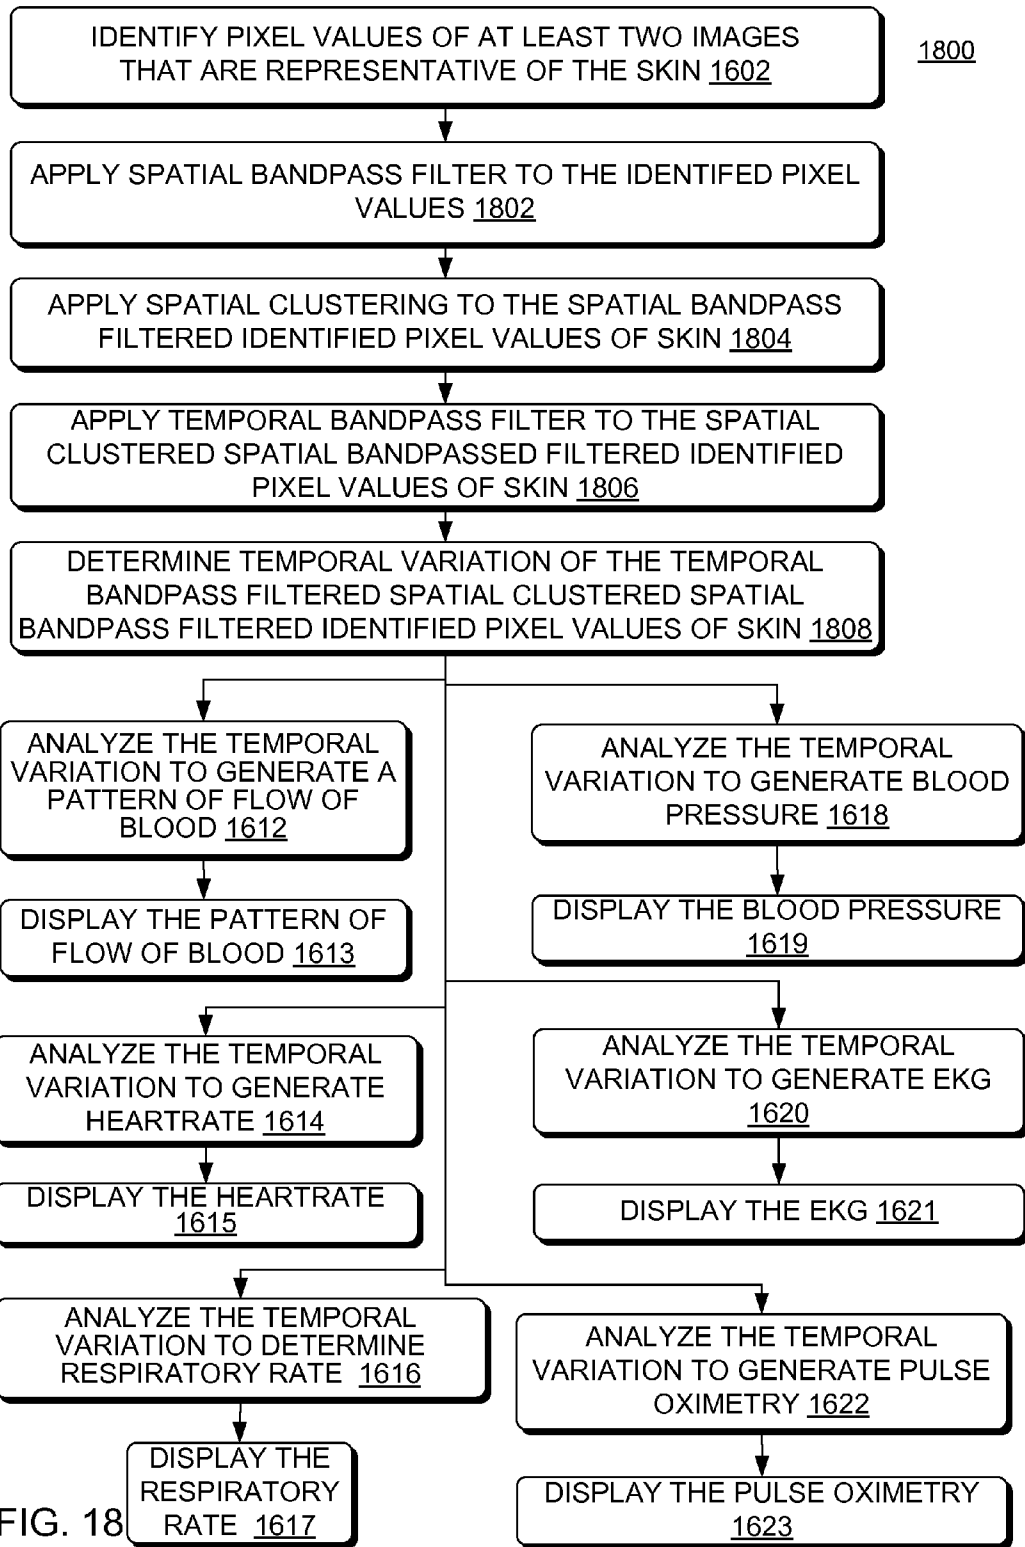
1800

IDENTIFY PIXEL VALUES OF AT LEAST TWO IMAGES THAT ARE REPRESENTATIVE OF THE SKIN 1602

APPLY SPATIAL BANDPASS FILTER TO THE IDENTIFED PIXEL VALUES 1802

APPLY SPATIAL CLUSTERING TO THE SPATIAL BANDPASS FILTERED IDENTIFIED PIXEL VALUES OF SKIN 1804

APPLY TEMPORAL BANDPASS FILTER TO THE SPATIAL CLUSTERED SPATIAL BANDPASSED FILTERED IDENTIFIED PIXEL VALUES OF SKIN 1806

DETERMINE TEMPORAL VARIATION OF THE TEMPORAL BANDPASS FILTERED SPATIAL CLUSTERED SPATIAL BANDPASS FILTERED IDENTIFIED PIXEL VALUES OF SKIN 1808

ANALYZE THE TEMPORAL VARIATION TO GENERATE A PATTERN OF FLOW OF BLOOD 1612

DISPLAY THE PATTERN OF FLOW OF BLOOD 1613

ANALYZE THE TEMPORAL VARIATION TO GENERATE BLOOD PRESSURE 1618

DISPLAY THE BLOOD PRESSURE 1619

ANALYZE THE TEMPORAL VARIATION TO GENERATE HEARTRATE 1614

DISPLAY THE HEARTRATE 1615

ANALYZE THE TEMPORAL VARIATION TO GENERATE EKG 1620

DISPLAY THE EKG 1621

ANALYZE THE TEMPORAL VARIATION TO DETERMINE RESPIRATORY RATE 1616

DISPLAY THE RESPIRATORY RATE 1617

ANALYZE THE TEMPORAL VARIATION TO GENERATE PULSE OXIMETRY 1622

DISPLAY THE PULSE OXIMETRY 1623

FIG. 18